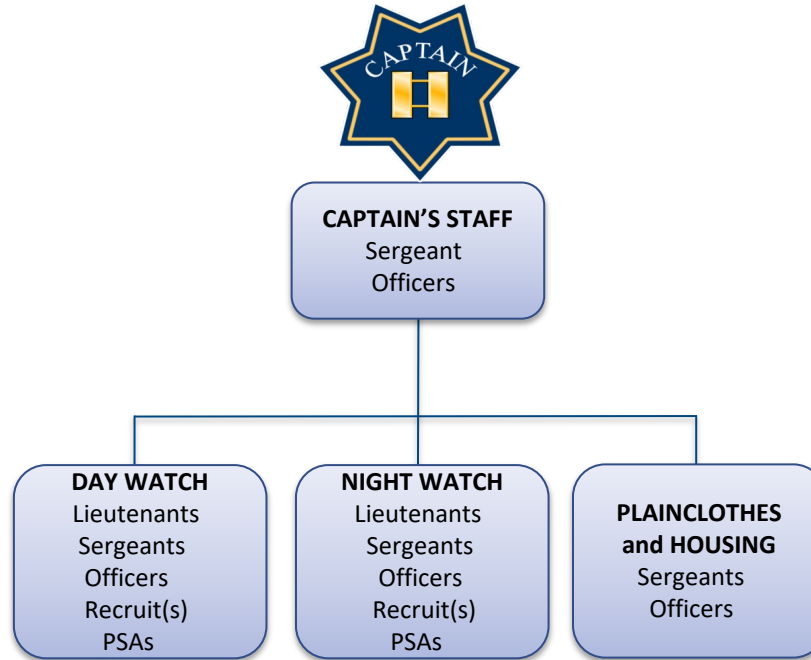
CAPTAIN

CAPTAIN'S STAFF
Sergeant
Officers

DAY WATCH
Lieutenants
Sergeants
Officers
Recruit(s)
PSAs

NIGHT WATCH
Lieutenants
Sergeants
Officers
Recruit(s)
PSAs

PLAINCLOTHES and HOUSING
Sergeants
Officers